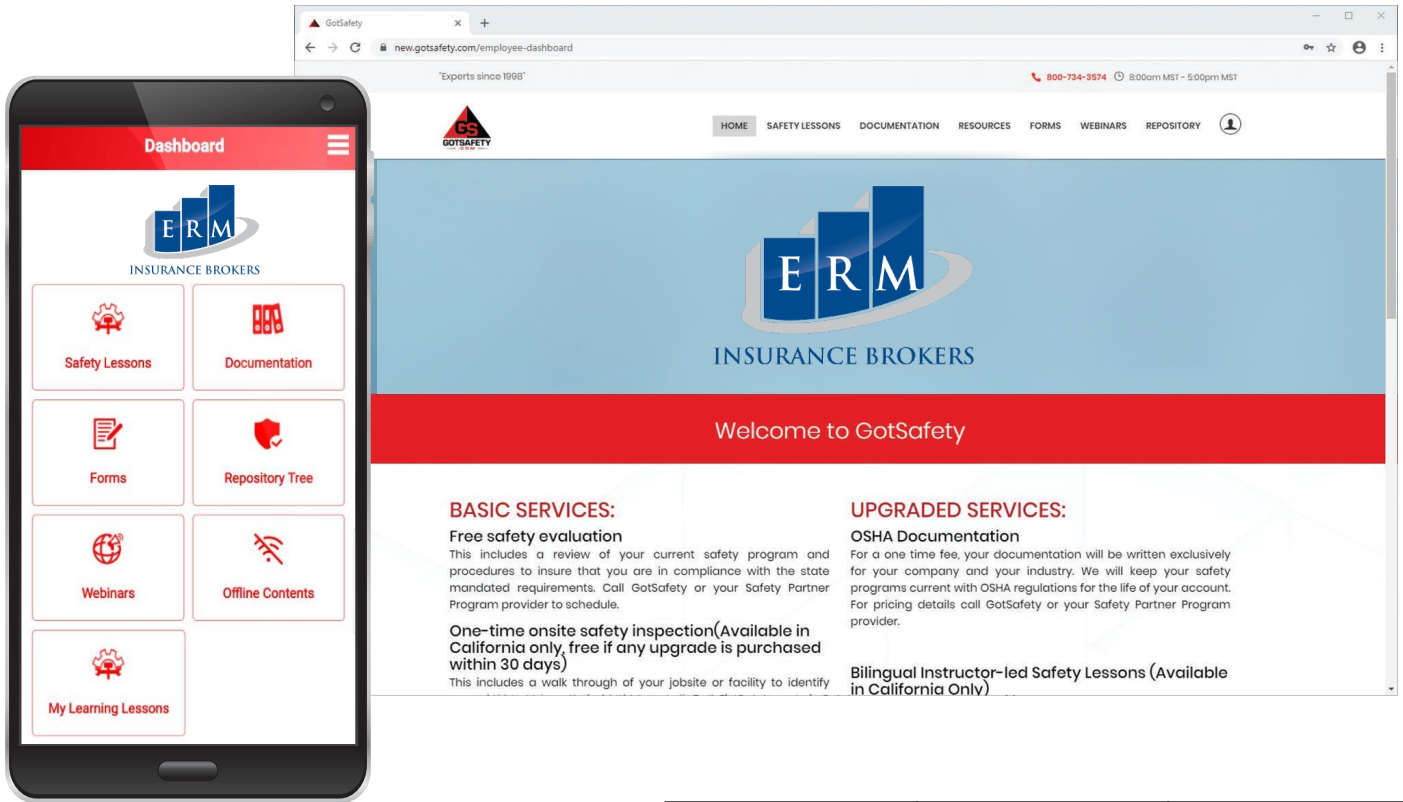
Dashboard

ERM
INSURANCE BROKERS

Safety Lessons
Documentation
Forms
Repository Tree
Webinars
Offline Contents
My Learning Lessons

GotSafety ×  +
new.gotsafety.com/employee-dashboard

"Experts since 1998"
800-734-3574  8:00am MST - 5:00pm MST

GS GOTSAFETY
HOME  SAFETY LESSONS  DOCUMENTATION  RESOURCES  FORMS  WEBINARS  REPOSITORY

ERM
INSURANCE BROKERS

Welcome to GotSafety

BASIC SERVICES:
Free safety evaluation
This includes a review of your current safety program and procedures to insure that you are in compliance with the state mandated requirements. Call GotSafety or your Safety Partner Program provider to schedule.

One-time onsite safety inspection(Available in California only, free if any upgrade is purchased within 30 days)
This includes a walk through of your jobsite or facility to identify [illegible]

UPGRADED SERVICES:
OSHA Documentation
For a one time fee, your documentation will be written exclusively for your company and your industry. We will keep your safety programs current with OSHA regulations for the life of your account. For pricing details call GotSafety or your Safety Partner Program provider.

Bilingual Instructor-led Safety Lessons (Available in California Only)